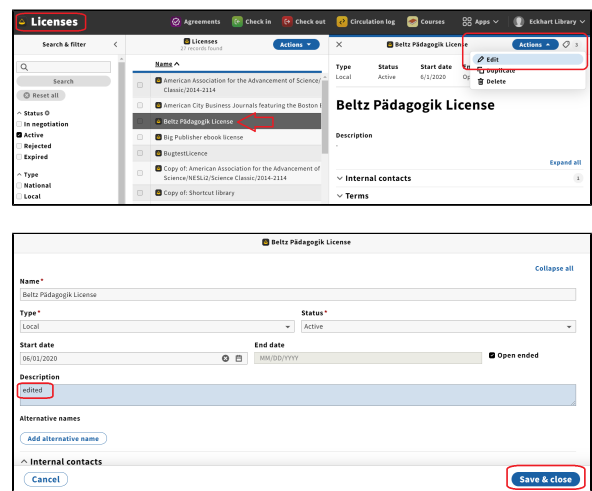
Licenses

Agreements
Check in
Check out
Circulation log
Courses
Apps
Eckhart Library

Search & filter

Search
Reset all

Status
In negotiation
Active
Rejected
Expired

Type
National
Local

Licenses
27 records found

Actions

Name

American Association for the Advancement of Science/ Classic/2014-2114
American City Business Journals featuring the Boston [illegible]
Beltz Pädagogik License
Big Publisher ebook license
BugtestLicence
Copy of: American Association for the Advancement of Science/NESLi2/Science Classic/2014-2114
Copy of: Shortcut library

Beltz Pädagogik License

Actions
Edit
Duplicate
Delete

| Type | Status | Start date | En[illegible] |
|---|---|---|---|
| Local | Active | 6/1/2020 | Op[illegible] |

Beltz Pädagogik License

Description
-

Expand all

Internal contacts
1

Terms

Beltz Pädagogik License

Collapse all

Name*
Beltz Pädagogik License

Type*
Local

Status*
Active

Start date
06/01/2020

End date
MM/DD/YYYY

Open ended

Description
edited

Alternative names

Add alternative name

Internal contacts

Cancel

Save & close